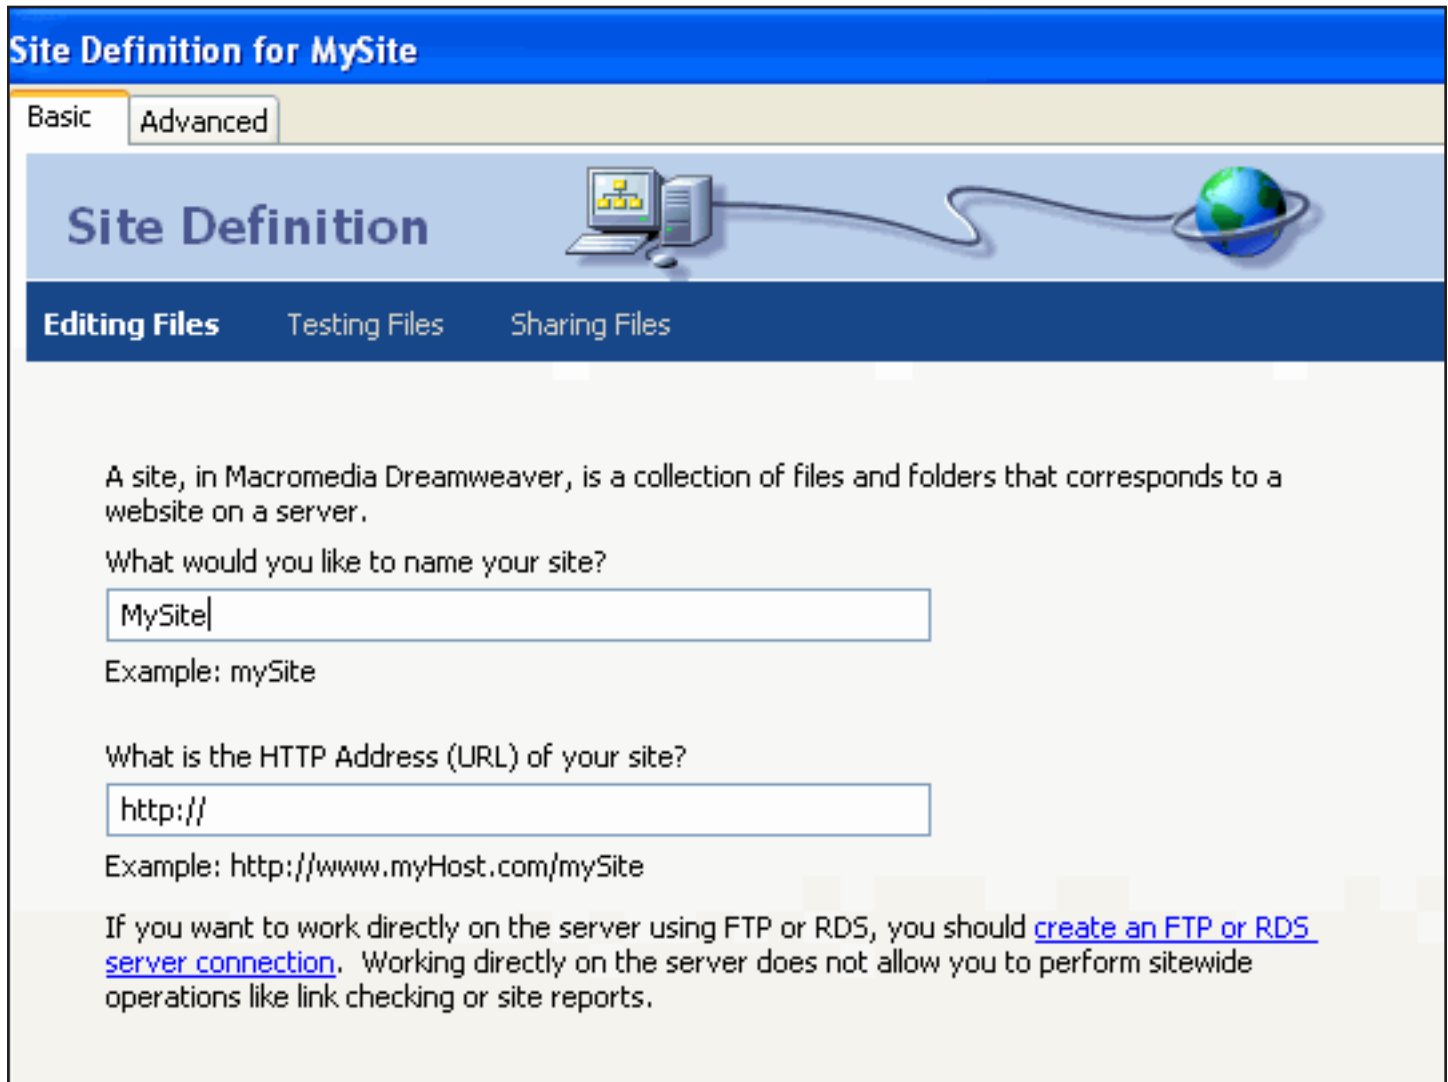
Site Definition for MySite

Basic
Advanced

Site Definition

Editing Files
Testing Files
Sharing Files

A site, in Macromedia Dreamweaver, is a collection of files and folders that corresponds to a website on a server.

What would you like to name your site?

MySite

Example: mySite

What is the HTTP Address (URL) of your site?

http://

Example: http://www.myHost.com/mySite

If you want to work directly on the server using FTP or RDS, you should create an FTP or RDS server connection. Working directly on the server does not allow you to perform sitewide operations like link checking or site reports.